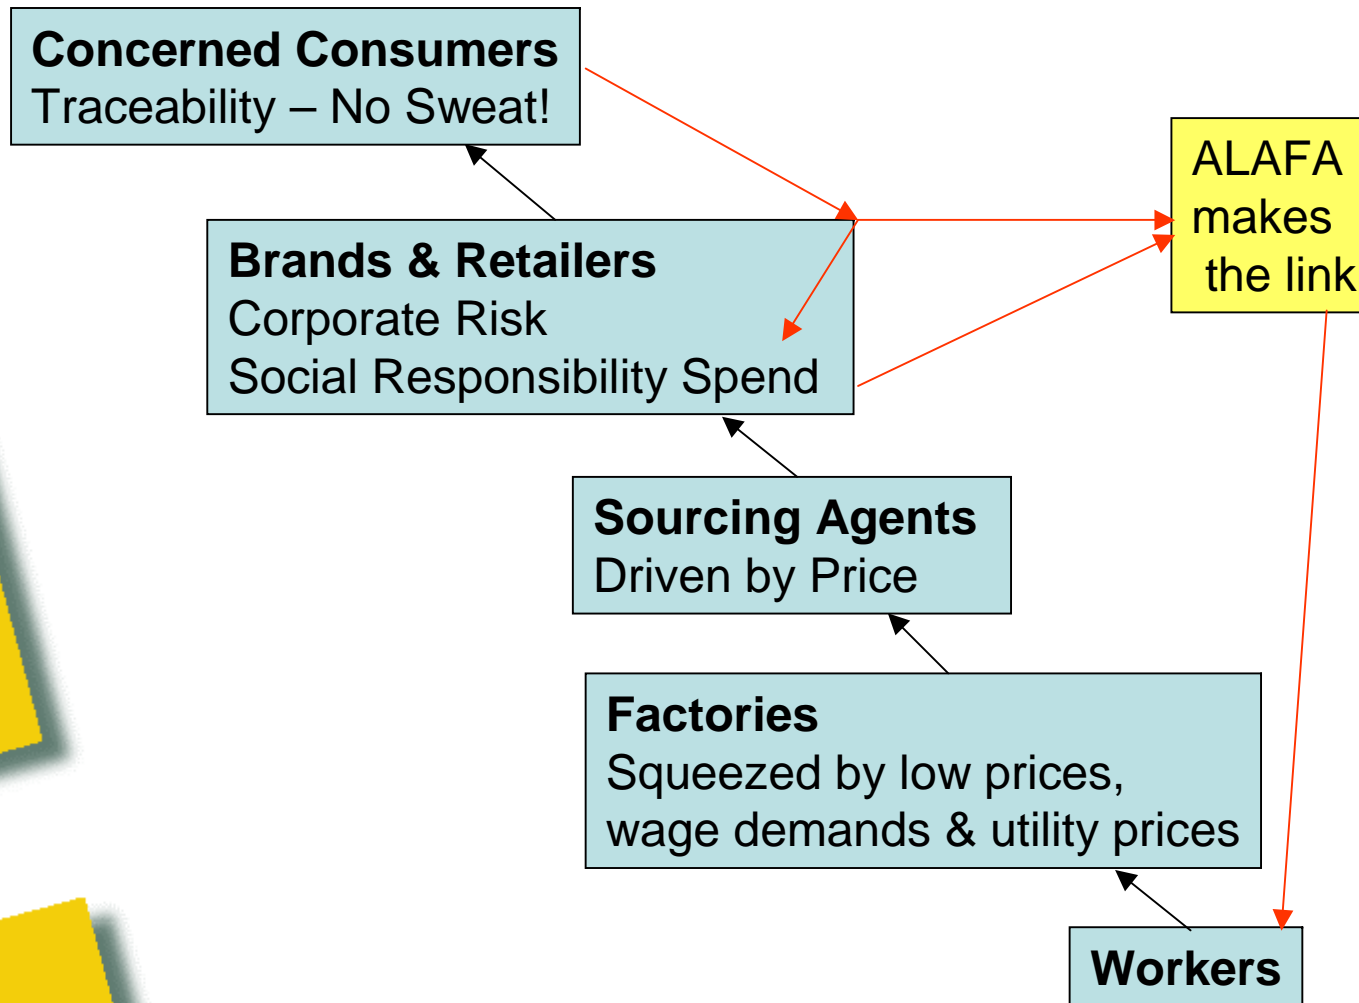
Concerned Consumers
Traceability – No Sweat!

ALAFA makes the link

Brands & Retailers
Corporate Risk
Social Responsibility Spend

Sourcing Agents
Driven by Price

Factories
Squeezed by low prices, wage demands & utility prices

Workers